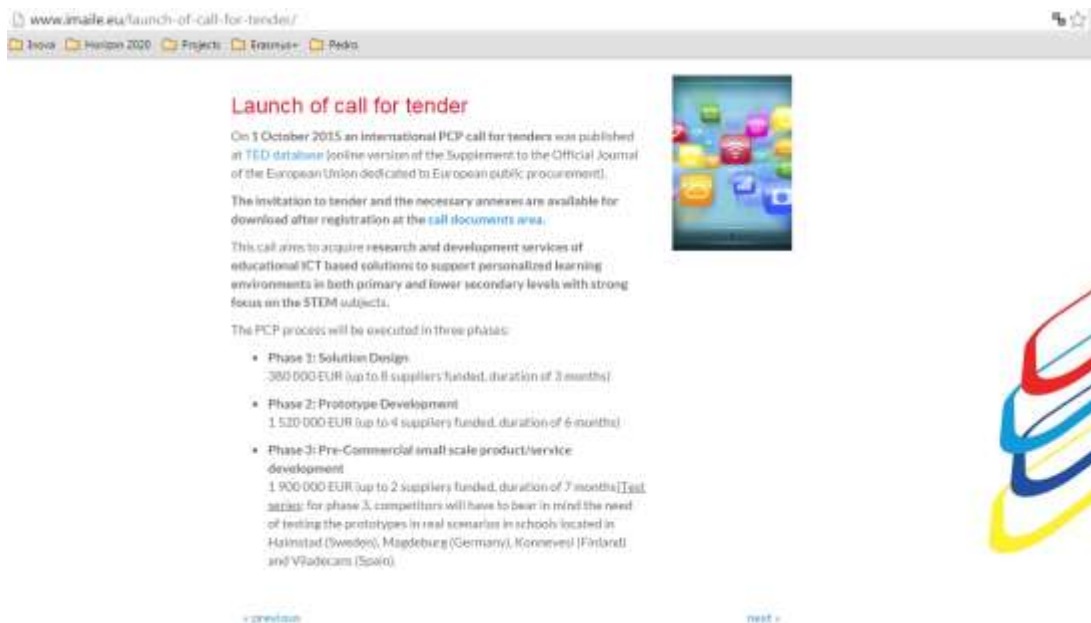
www.imaile.eu/launch-of-call-for-tender/

Inova Horizon 2020 Projects Erasmus+ Pedro

Launch of call for tender

On 1 October 2015 an international PCP call for tenders was published at TED database (online version of the Supplement to the Official Journal of the European Union dedicated to European public procurement).

The invitation to tender and the necessary annexes are available for download after registration at the call documents area.

This call aims to acquire research and development services of educational ICT based solutions to support personalized learning environments in both primary and lower secondary levels with strong focus on the STEM subjects.

The PCP process will be executed in three phases:

- Phase 1: Solution Design
380 000 EUR (up to 8 suppliers funded, duration of 3 months)
- Phase 2: Prototype Development
1 520 000 EUR (up to 4 suppliers funded, duration of 6 months)
- Phase 3: Pre-Commercial small scale product/service development
1 900 000 EUR (up to 2 suppliers funded, duration of 7 months)Test series: for phase 3, competitors will have to bear in mind the need of testing the prototypes in real scenarios in schools located in Halmstad (Sweden), Magdeburg (Germany), Konnevesi (Finland) and Viladecans (Spain).

« previous

next »